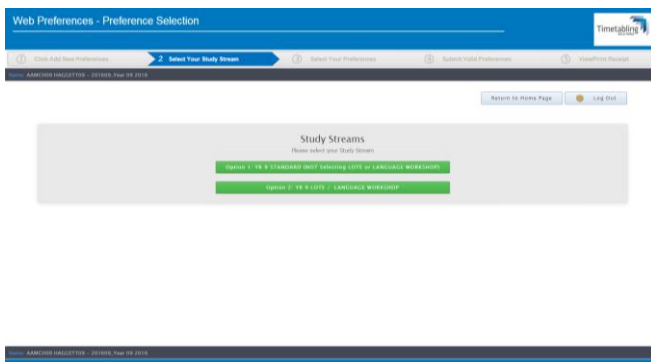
Web Preferences - Preference Selection

Timetabling

1 Click Add New Preferences

2 Select Your Study Stream

3 Select Your Preferences

4 Submit Valid Preferences

5 View/Print Receipt

Name: AAMC000 HAGLETTON - 201808, Year 09 2018

Return to Home Page

Log Out

Study Streams

Please select your Study Stream

Option 1: YR 9 STANDARD (NOT Selecting LOTE or LANGUAGE WORKSHOP)

Option 2: YR 9 LOTE / LANGUAGE WORKSHOP

Name: AAMC000 HAGLETTON - 201808, Year 09 2018